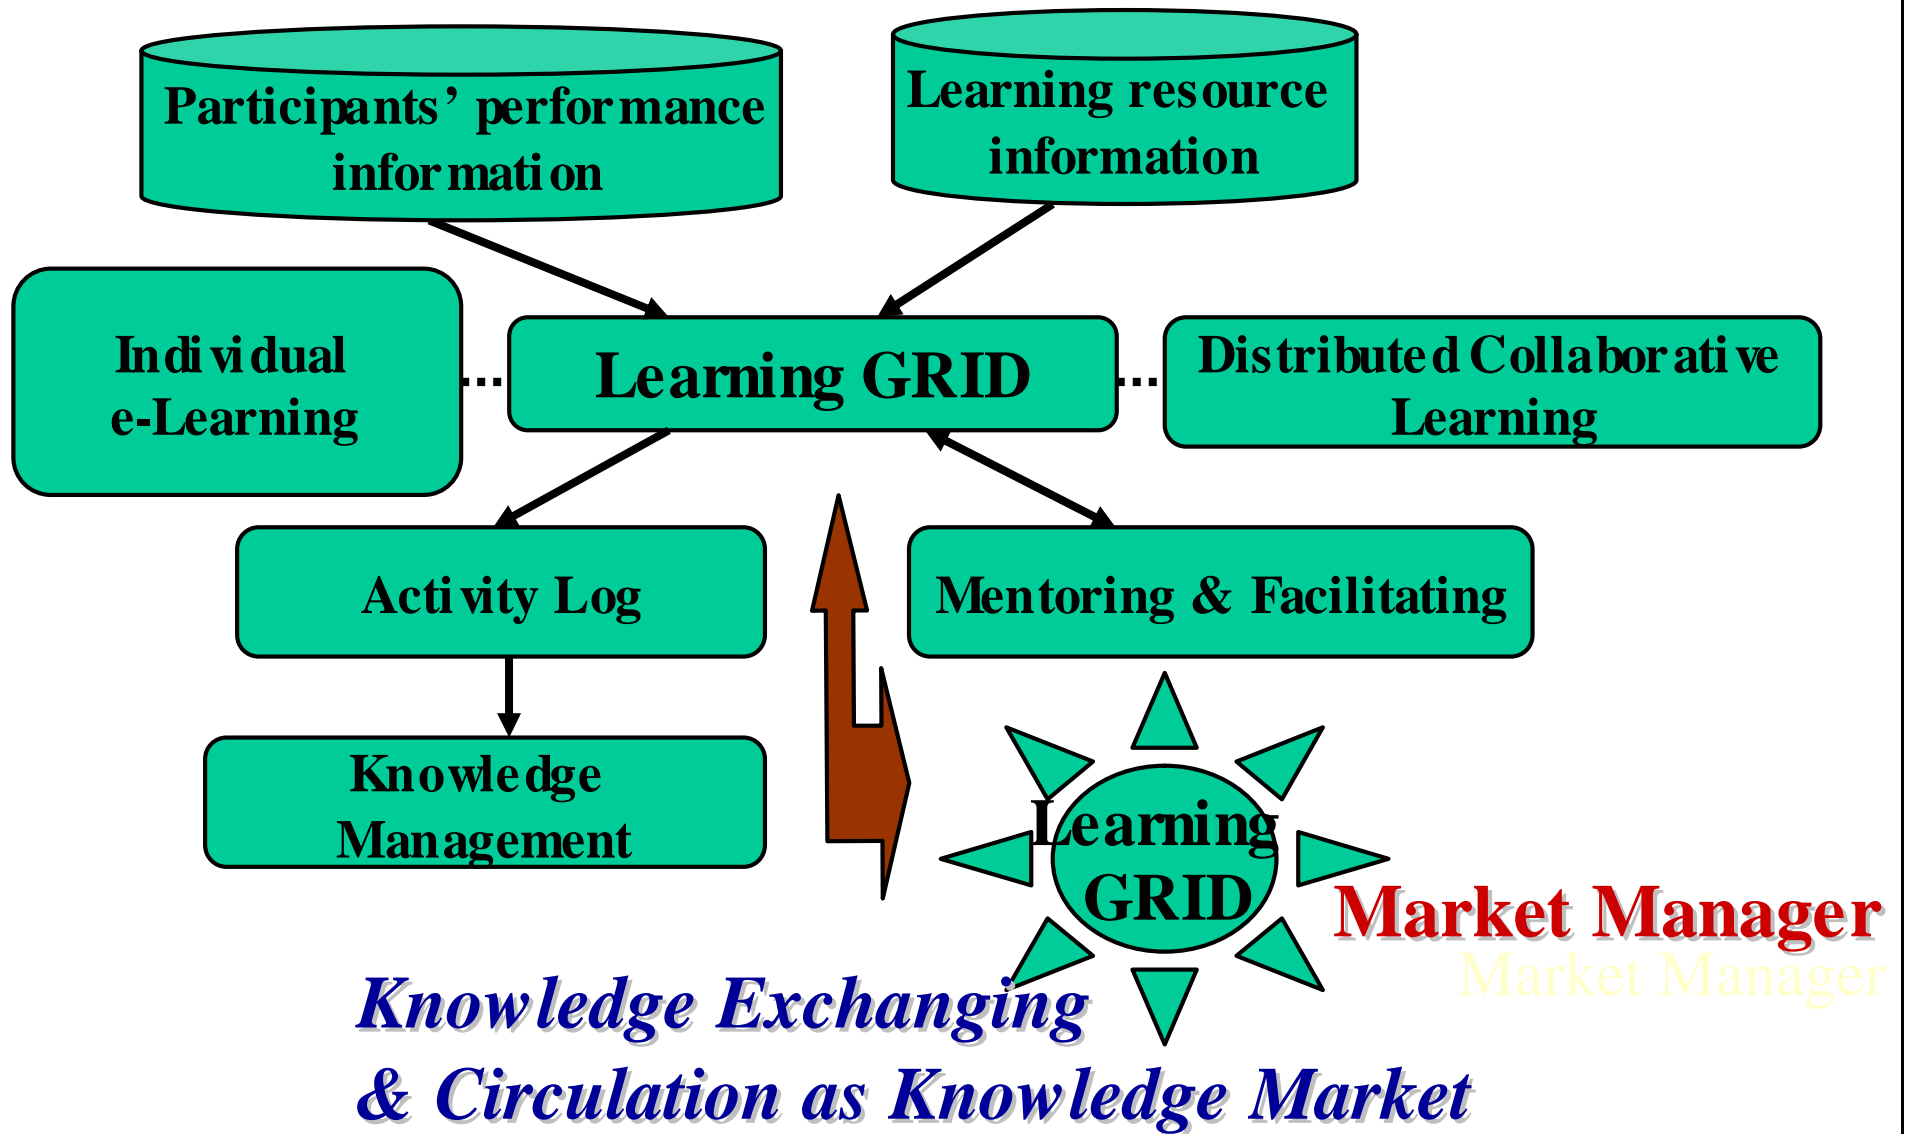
Participants' performance information

Learning resource information

Individual e-Learning

Learning GRID

Distributed Collaborative Learning

Activity Log

Mentoring & Facilitating

Knowledge Management

Learning GRID

Market Manager

Market Manager

Knowledge Exchanging & Circulation as Knowledge Market